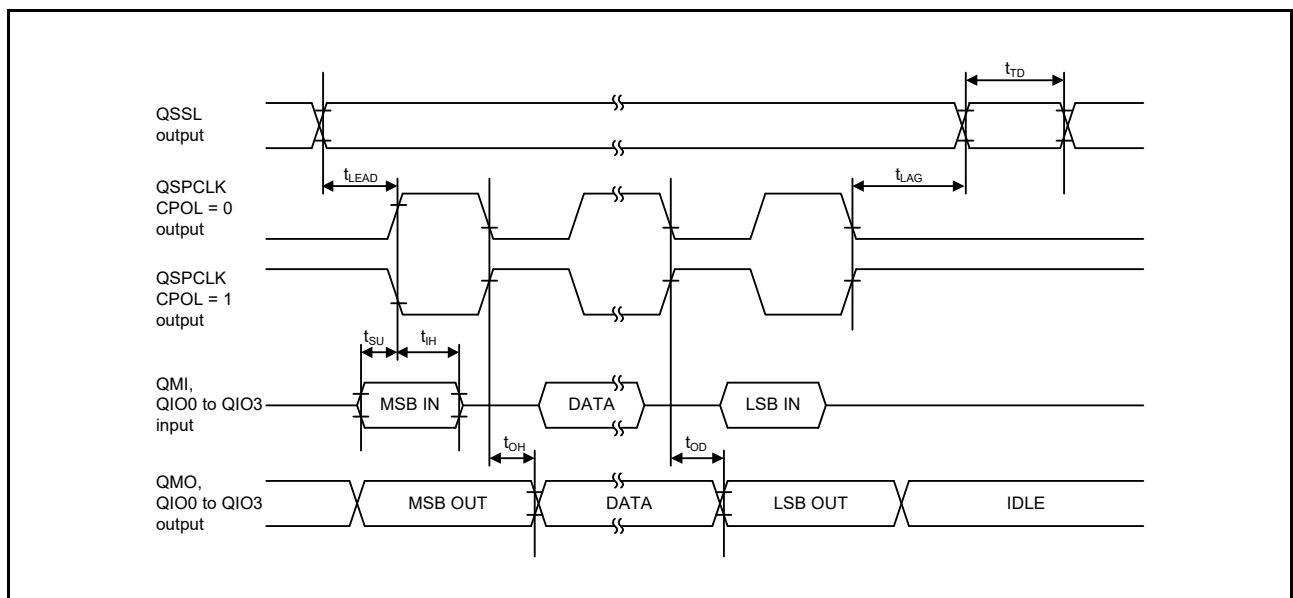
$t_{TD}$

QSSL output

$t_{LEAD}$

$t_{LAG}$

QSPCLK CPOL = 0 output

QSPCLK CPOL = 1 output

$t_{SU}$

$t_{IH}$

QMI, QIO0 to QIO3 input

MSB IN

DATA

LSB IN

$t_{OH}$

$t_{OD}$

QMO, QIO0 to QIO3 output

MSB OUT

DATA

LSB OUT

IDLE